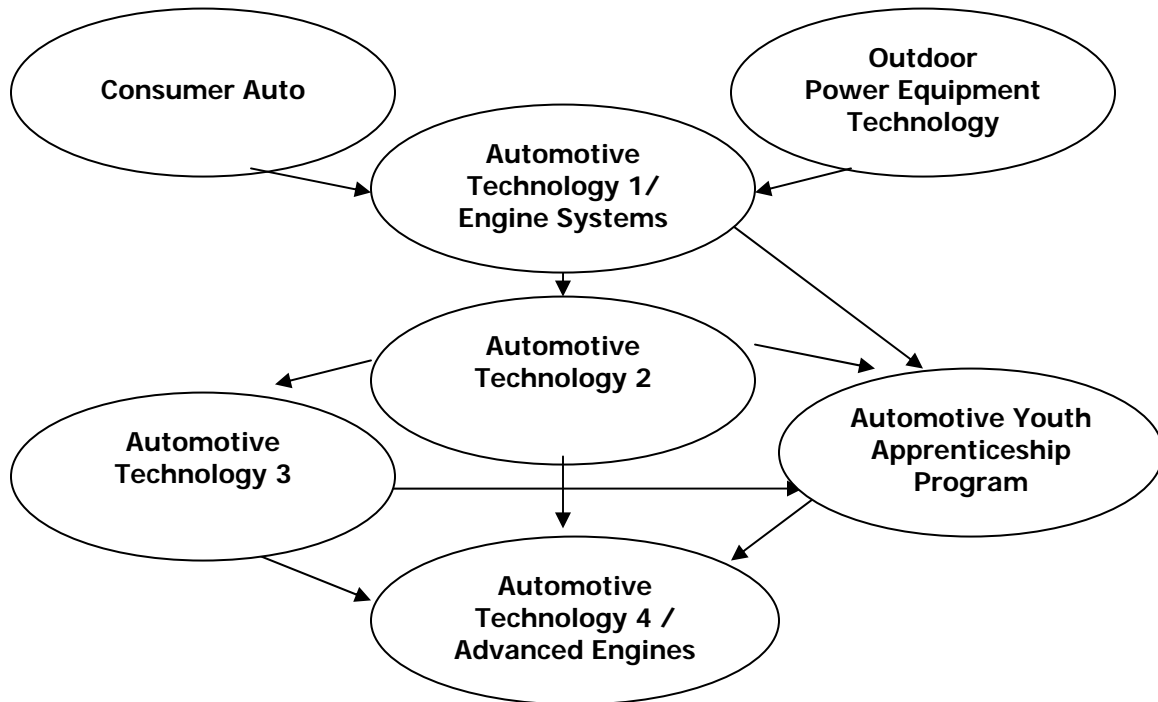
Consumer Auto

Outdoor Power Equipment Technology

Automotive Technology 1/ Engine Systems

Automotive Technology 2

Automotive Technology 3

Automotive Youth Apprenticeship Program

Automotive Technology 4 / Advanced Engines